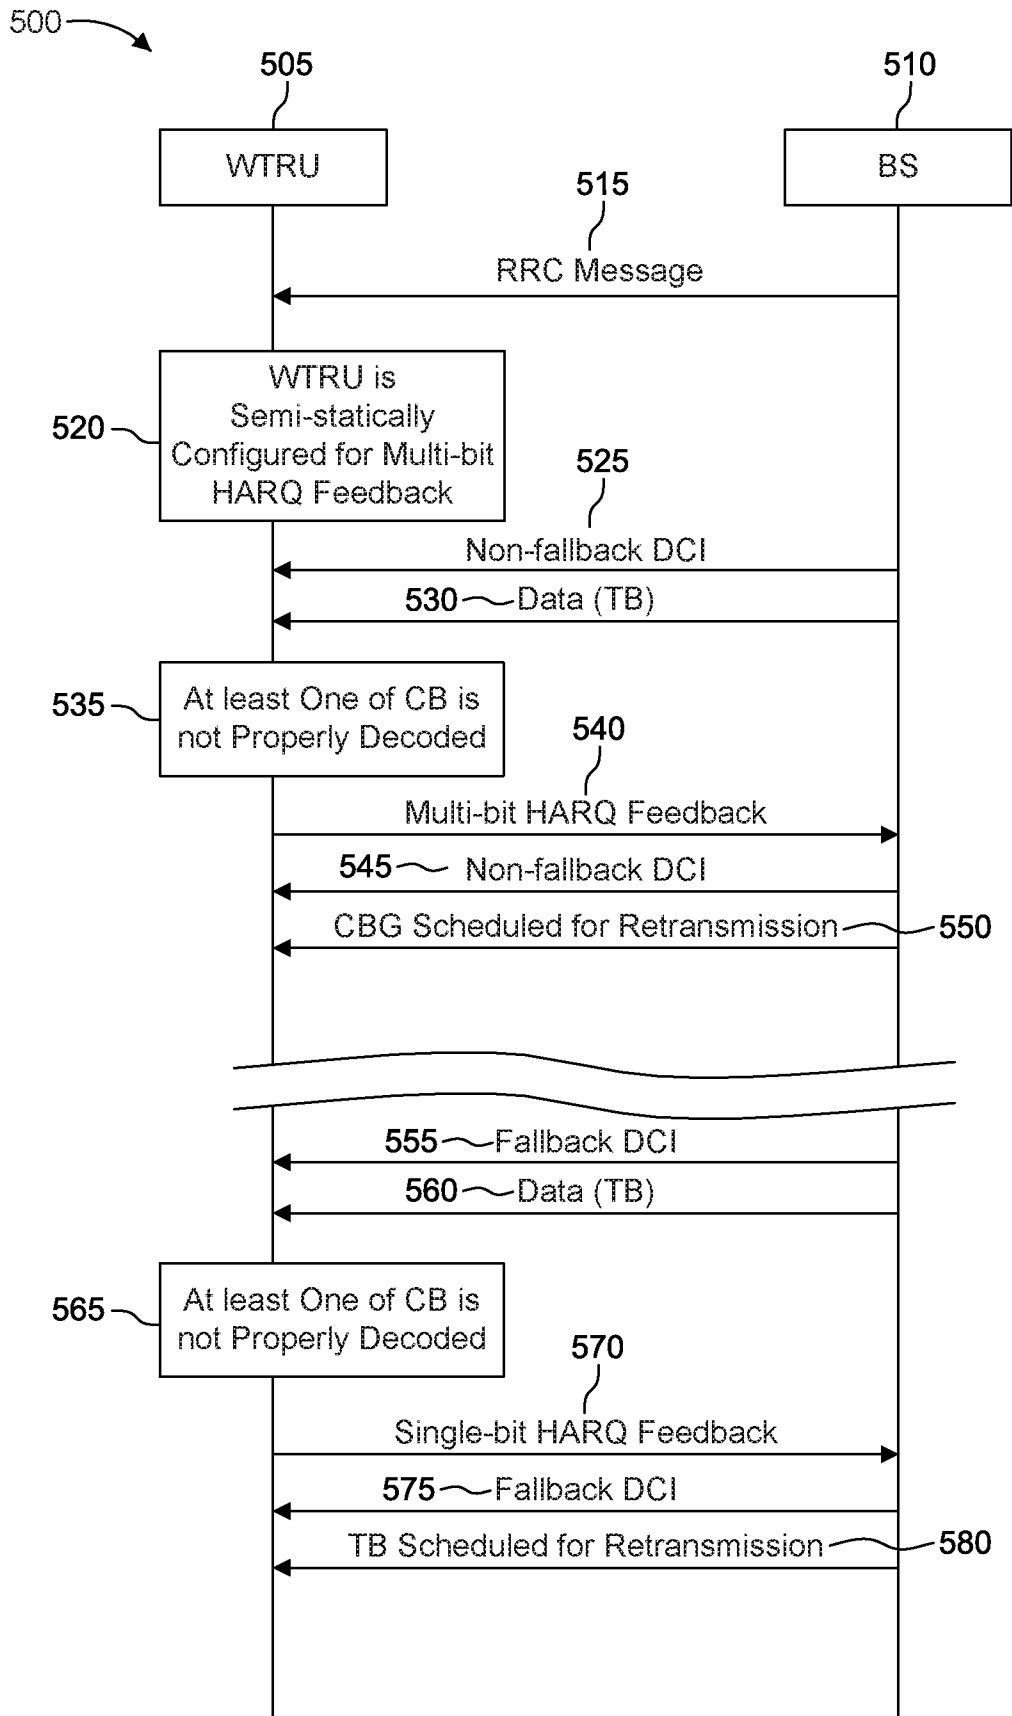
500

505

510

WTRU

BS

515

RRC Message

520

WTRU is Semi-statically Configured for Multi-bit HARQ Feedback

525

Non-fallback DCI

530 Data (TB)

535

At least One of CB is not Properly Decoded

540

Multi-bit HARQ Feedback

545 Non-fallback DCI

CBG Scheduled for Retransmission 550

555 Fallback DCI

560 Data (TB)

565

At least One of CB is not Properly Decoded

570

Single-bit HARQ Feedback

575 Fallback DCI

TB Scheduled for Retransmission 580